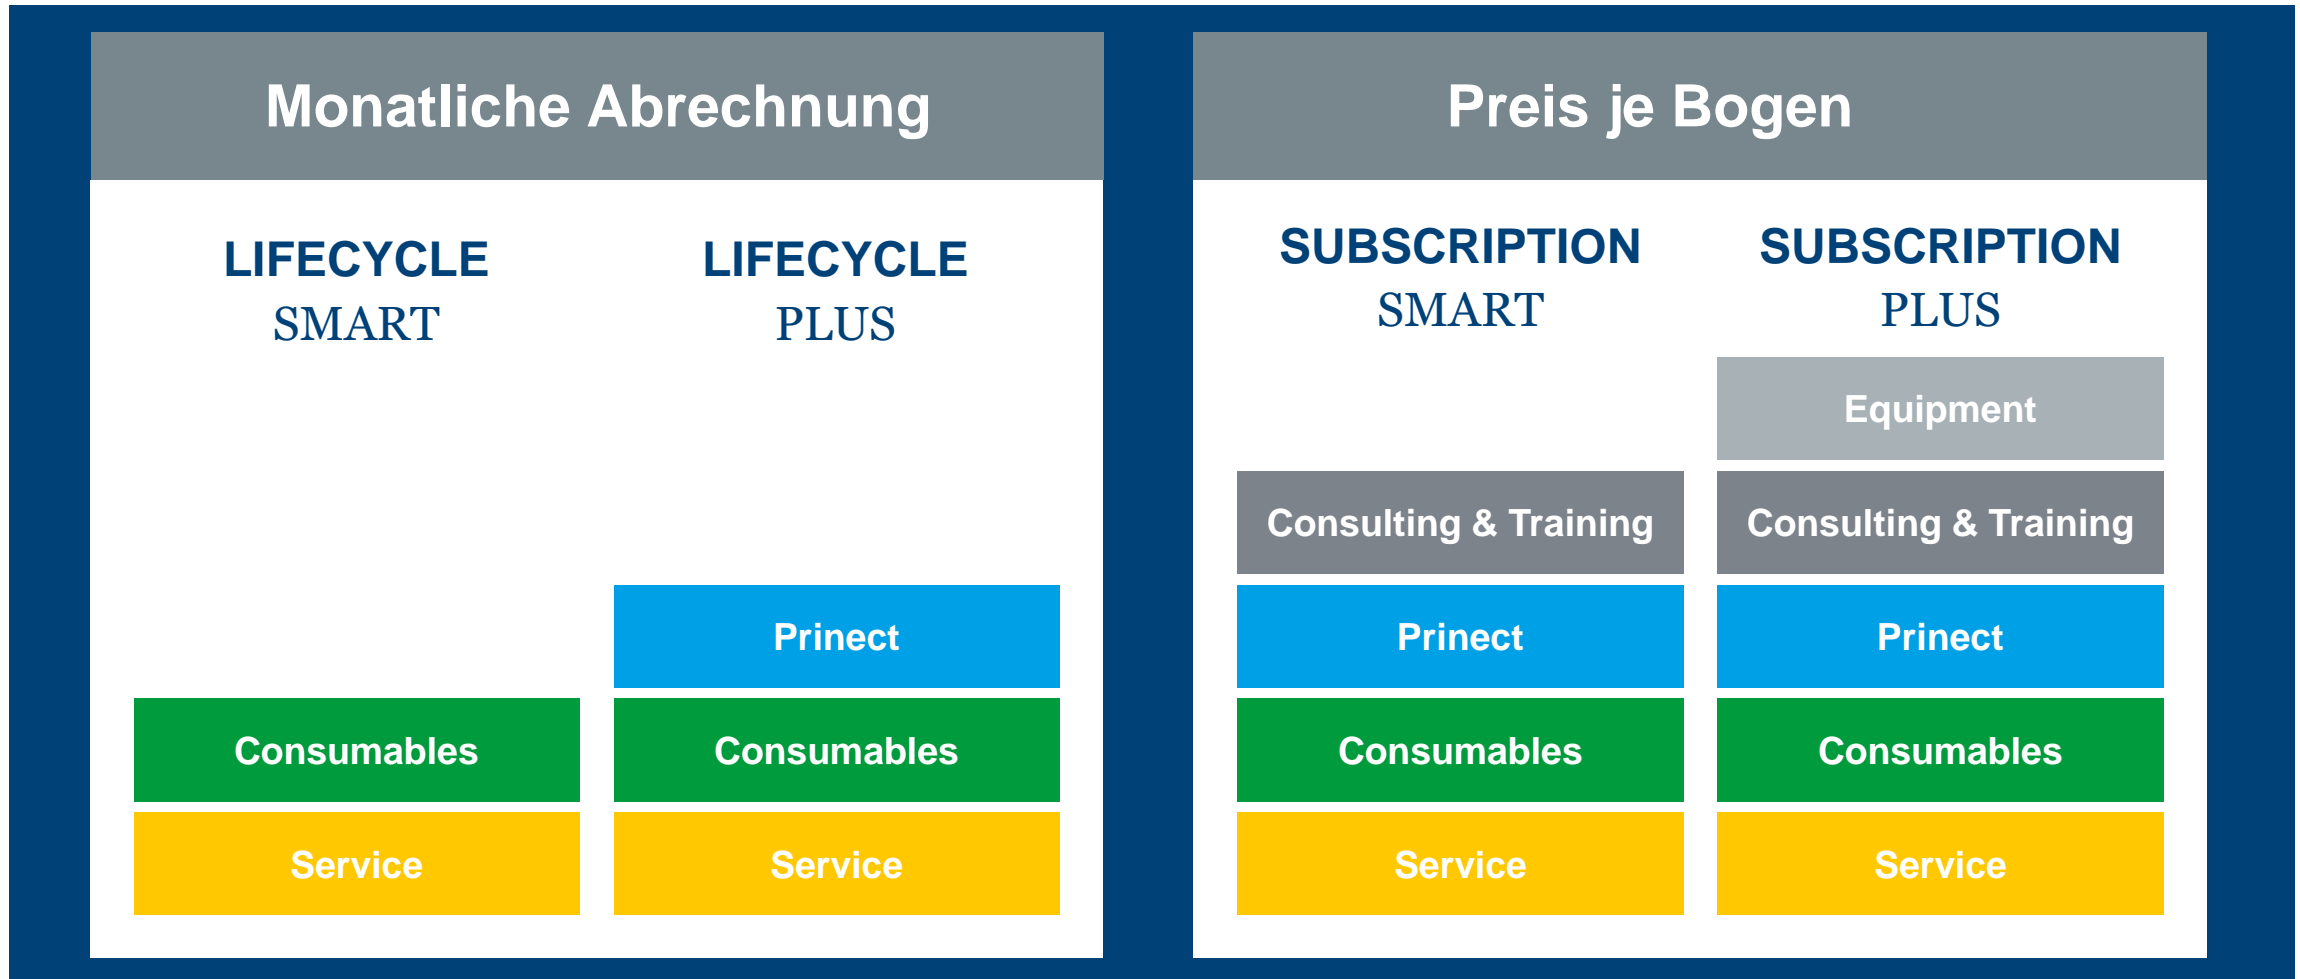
Monatliche Abrechnung

LIFECYCLE
SMART

Consumables

Service

LIFECYCLE
PLUS

Prinect

Consumables

Service

Preis je Bogen

SUBSCRIPTION
SMART

Consulting & Training

Prinect

Consumables

Service

SUBSCRIPTION
PLUS

Equipment

Consulting & Training

Prinect

Consumables

Service